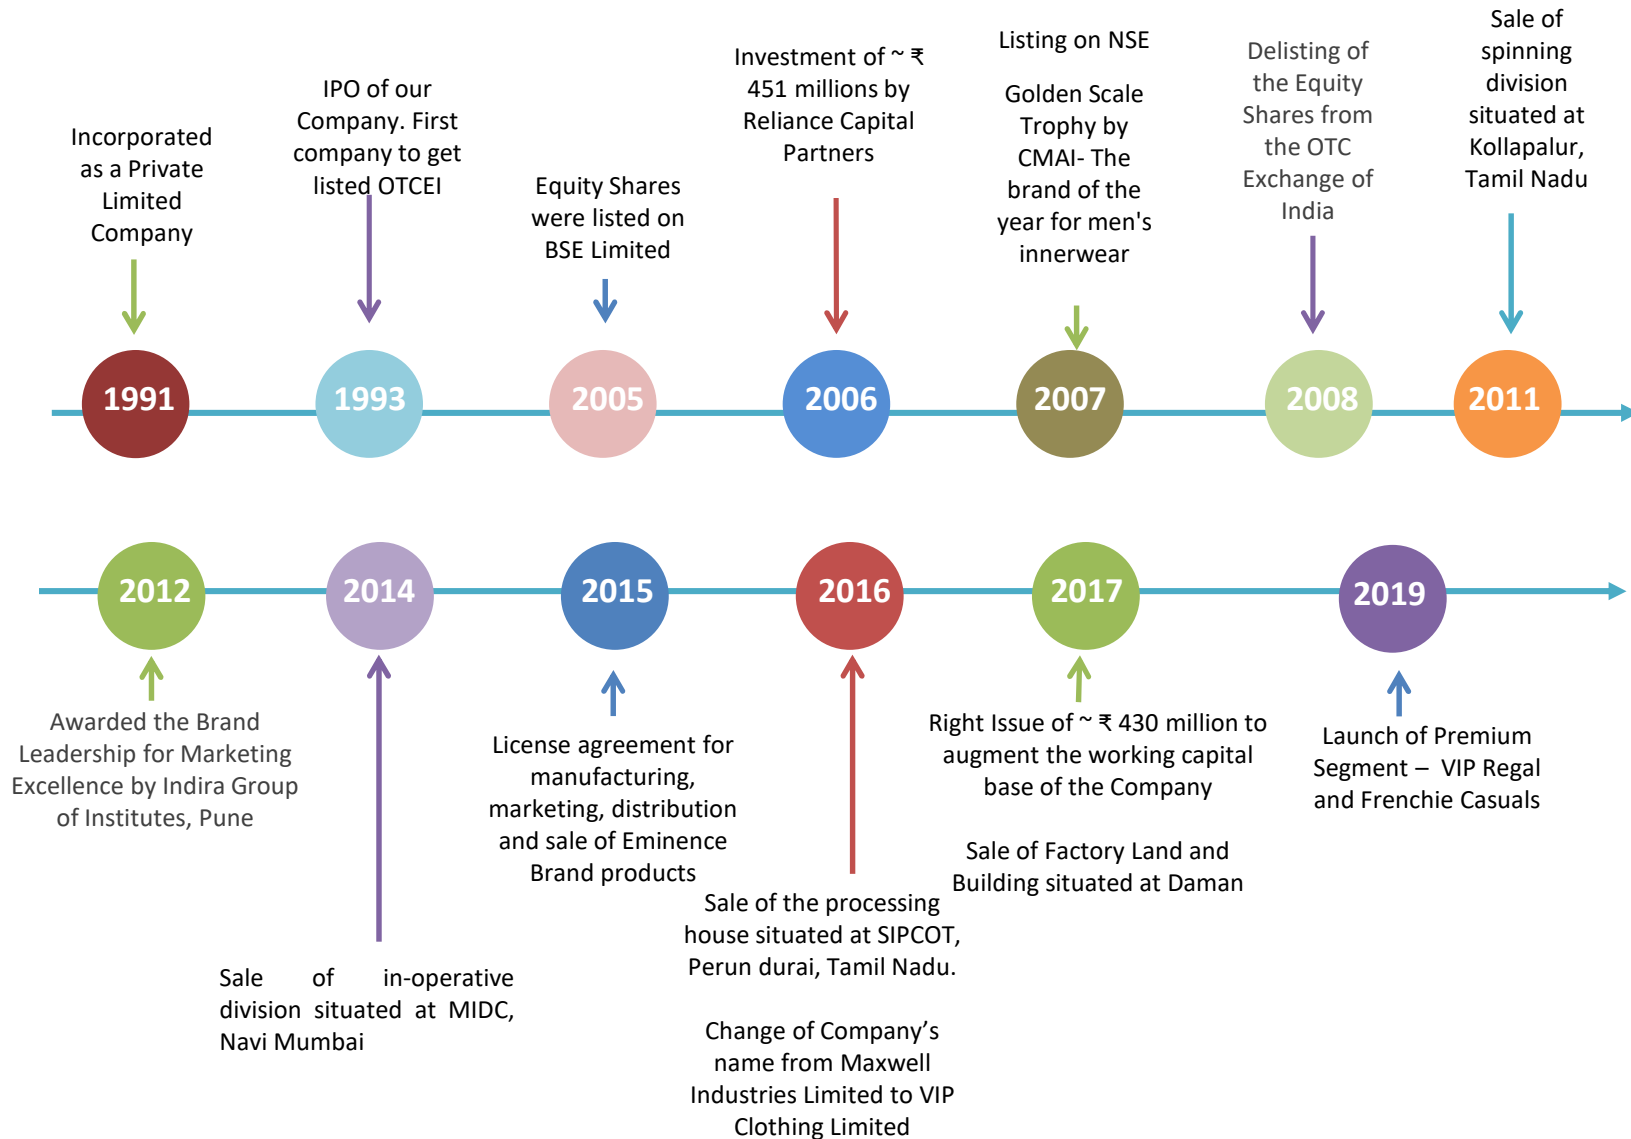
Incorporated as a Private Limited Company

1991

IPO of our Company. First company to get listed OTCEI

1993

Equity Shares were listed on BSE Limited

2005

Investment of ~ ₹ 451 millions by Reliance Capital Partners

2006

Listing on NSE

Golden Scale Trophy by CMAI- The brand of the year for men's innerwear

2007

Delisting of the Equity Shares from the OTC Exchange of India

2008

Sale of spinning division situated at Kollapalur, Tamil Nadu

2011

2012

Awarded the Brand Leadership for Marketing Excellence by Indira Group of Institutes, Pune

2014

Sale of in-operative division situated at MIDC, Navi Mumbai

2015

License agreement for manufacturing, marketing, distribution and sale of Eminence Brand products

2016

Sale of the processing house situated at SIPCOT, Perun durai, Tamil Nadu.

Change of Company's name from Maxwell Industries Limited to VIP Clothing Limited

2017

Right Issue of ~ ₹ 430 million to augment the working capital base of the Company

Sale of Factory Land and Building situated at Daman

2019

Launch of Premium Segment – VIP Regal and Frenchie Casuals